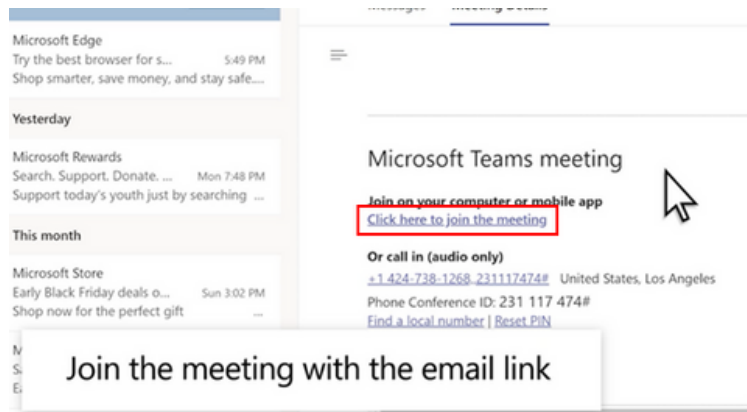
Microsoft Edge
Try the best browser for s... 5:49 PM
Shop smarter, save money, and stay safe...

Yesterday

Microsoft Rewards
Search. Support. Donate. ... Mon 7:48 PM
Support today's youth just by searching ...

This month

Microsoft Store
Early Black Friday deals o... Sun 3:02 PM
Shop now for the perfect gift ...

Messages Meeting Details

Microsoft Teams meeting

Join on your computer or mobile app
Click here to join the meeting

Or call in (audio only)
+1 424-738-1268,,231117474# United States, Los Angeles
Phone Conference ID: 231 117 474#
Find a local number | Reset PIN

Join the meeting with the email link